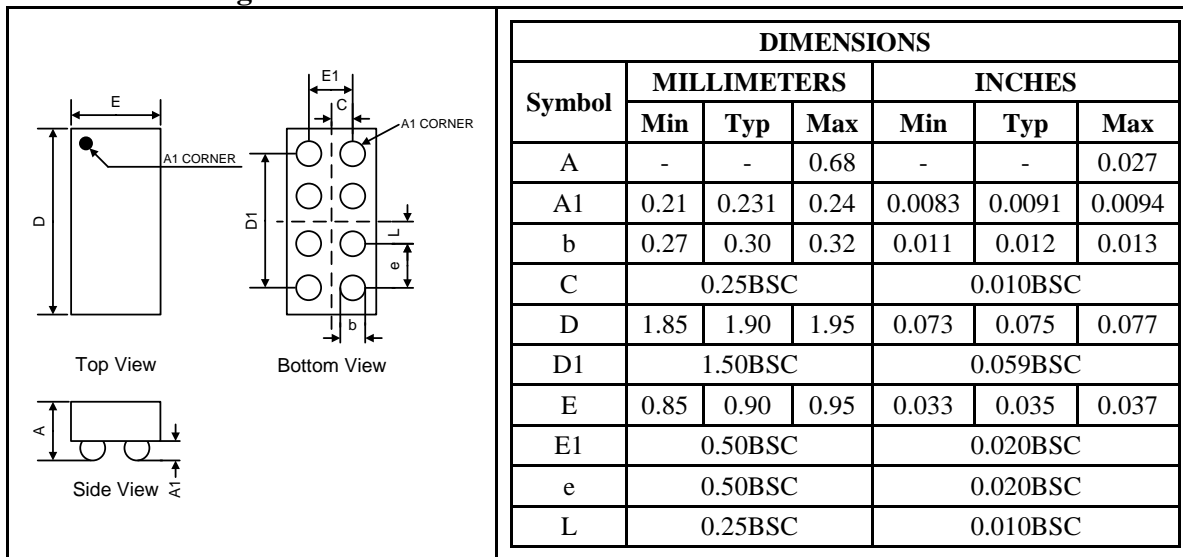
E

A1 CORNER

D

E1

C

A1 CORNER

D1

L

e

b

Top View

Bottom View

A

Side View

A1

| DIMENSIONS | | | | | | |
|---|---|---|---|---|---|---|
| Symbol | MILLIMETERS | | | INCHES | | |
| | Min | Typ | Max | Min | Typ | Max |
| A | - | - | 0.68 | - | - | 0.027 |
| A1 | 0.21 | 0.231 | 0.24 | 0.0083 | 0.0091 | 0.0094 |
| b | 0.27 | 0.30 | 0.32 | 0.011 | 0.012 | 0.013 |
| C | 0.25BSC | | | 0.010BSC | | |
| D | 1.85 | 1.90 | 1.95 | 0.073 | 0.075 | 0.077 |
| D1 | 1.50BSC | | | 0.059BSC | | |
| E | 0.85 | 0.90 | 0.95 | 0.033 | 0.035 | 0.037 |
| E1 | 0.50BSC | | | 0.020BSC | | |
| e | 0.50BSC | | | 0.020BSC | | |
| L | 0.25BSC | | | 0.010BSC | | |